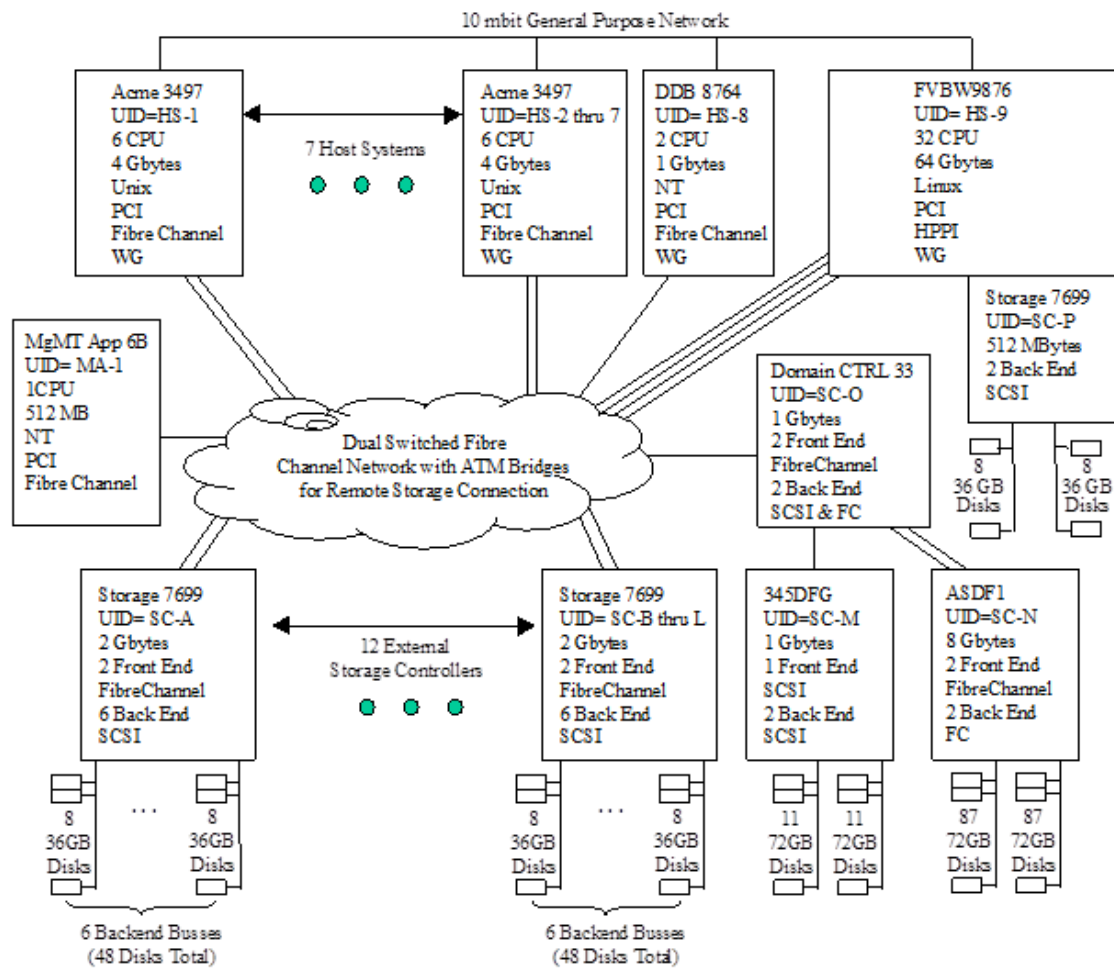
10 mbit General Purpose Network

Acme 3497
UID=HS-1
6 CPU
4 Gbytes
Unix
PCI
Fibre Channel
WG

7 Host Systems

Acme 3497
UID=HS-2 thru 7
6 CPU
4 Gbytes
Unix
PCI
Fibre Channel
WG

DDB 8764
UID= HS-8
2 CPU
1 Gbytes
NT
PCI
Fibre Channel
WG

FVBW9876
UID= HS-9
32 CPU
64 Gbytes
Linux
PCI
HPPI
WG

Storage 7699
UID=SC-P
512 MBytes
2 Back End
SCSI

MgMT App 6B
UID= MA-1
1CPU
512 MB
NT
PCI
Fibre Channel

Dual Switched Fibre Channel Network with ATM Bridges for Remote Storage Connection

Domain CTRL 33
UID=SC-O
1 Gbytes
2 Front End
FibreChannel
2 Back End
SCSI & FC

8
36 GB
Disks

8
36 GB
Disks

Storage 7699
UID= SC-A
2 Gbytes
2 Front End
FibreChannel
6 Back End
SCSI

12 External
Storage Controllers

Storage 7699
UID= SC-B thru L
2 Gbytes
2 Front End
FibreChannel
6 Back End
SCSI

345DFG
UID=SC-M
1 Gbytes
1 Front End
SCSI
2 Back End
SCSI

ASDF1
UID=SC-N
8 Gbytes
2 Front End
FibreChannel
2 Back End
FC

8
36GB
Disks

...

8
36GB
Disks

8
36GB
Disks

...

8
36GB
Disks

11
72GB
Disks

11
72GB
Disks

87
72GB
Disks

87
72GB
Disks

6 Backend Busses
(48 Disks Total)

6 Backend Busses
(48 Disks Total)